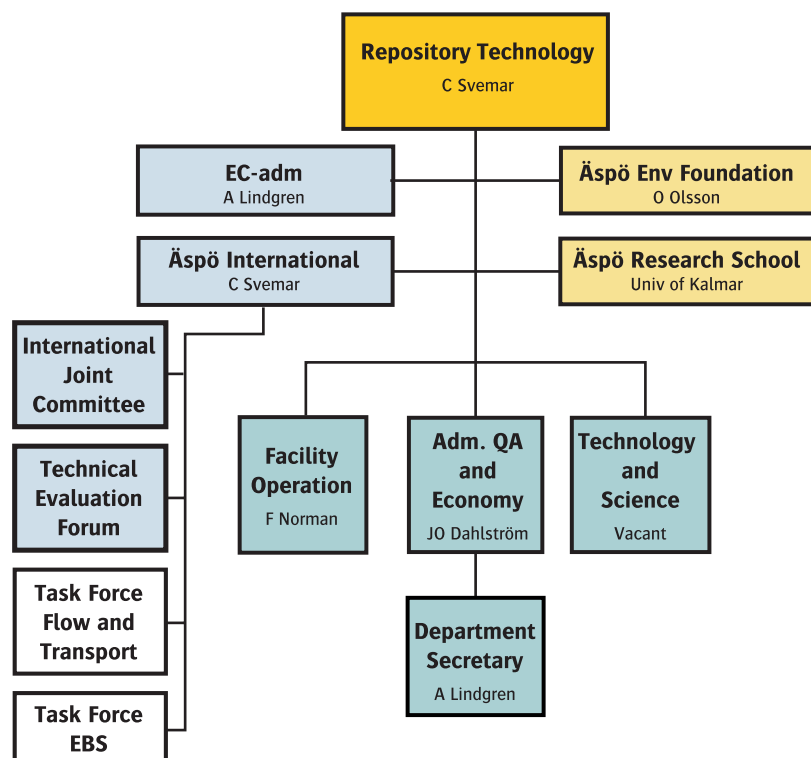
Repository Technology
C Svemar

EC-adm
A Lindgren

Äspö Env Foundation
O Olsson

Äspö International
C Svemar

Äspö Research School
Univ of Kalmar

International Joint Committee

Technical Evaluation Forum

Task Force Flow and Transport

Task Force EBS

Facility Operation
F Norman

Adm. QA and Economy
JO Dahlström

Technology and Science
Vacant

Department Secretary
A Lindgren